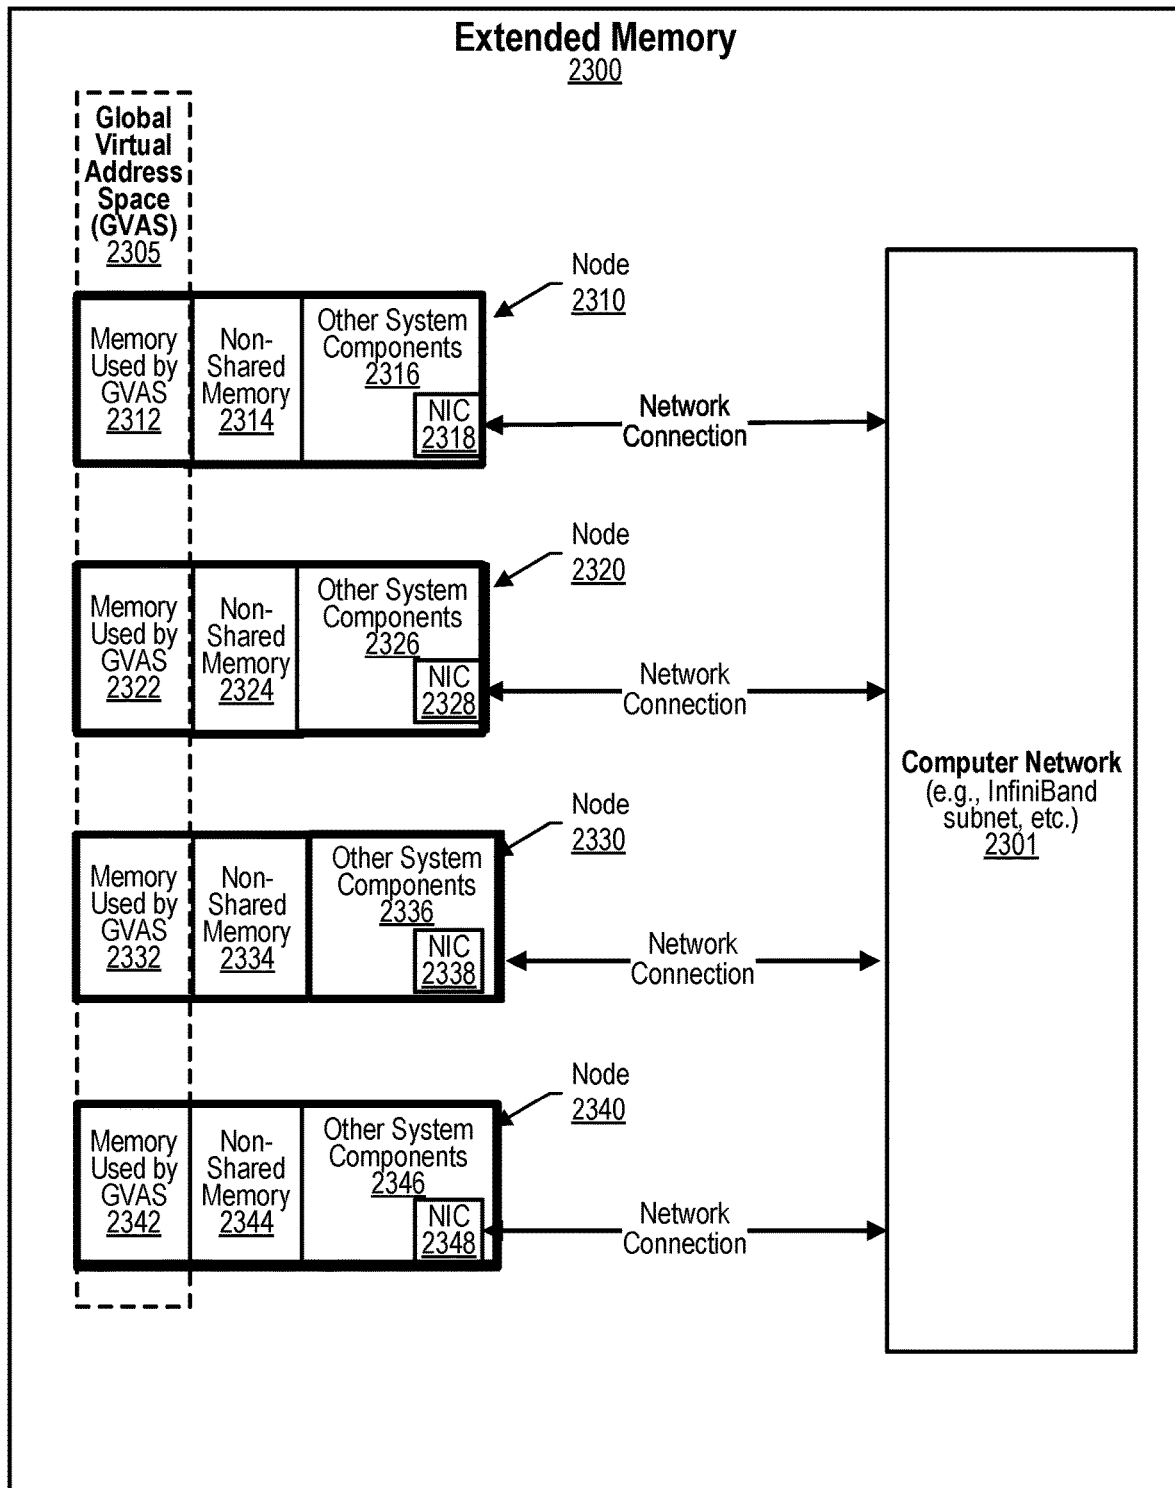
Extended Memory
2300

Global Virtual Address Space (GVAS)
2305

Node
2310

Memory Used by GVAS
2312

Non-Shared Memory
2314

Other System Components
2316

NIC
2318

Network Connection

Node
2320

Memory Used by GVAS
2322

Non-Shared Memory
2324

Other System Components
2326

NIC
2328

Network Connection

Computer Network
(e.g., InfiniBand subnet, etc.)
2301

Node
2330

Memory Used by GVAS
2332

Non-Shared Memory
2334

Other System Components
2336

NIC
2338

Network Connection

Node
2340

Memory Used by GVAS
2342

Non-Shared Memory
2344

Other System Components
2346

NIC
2348

Network Connection